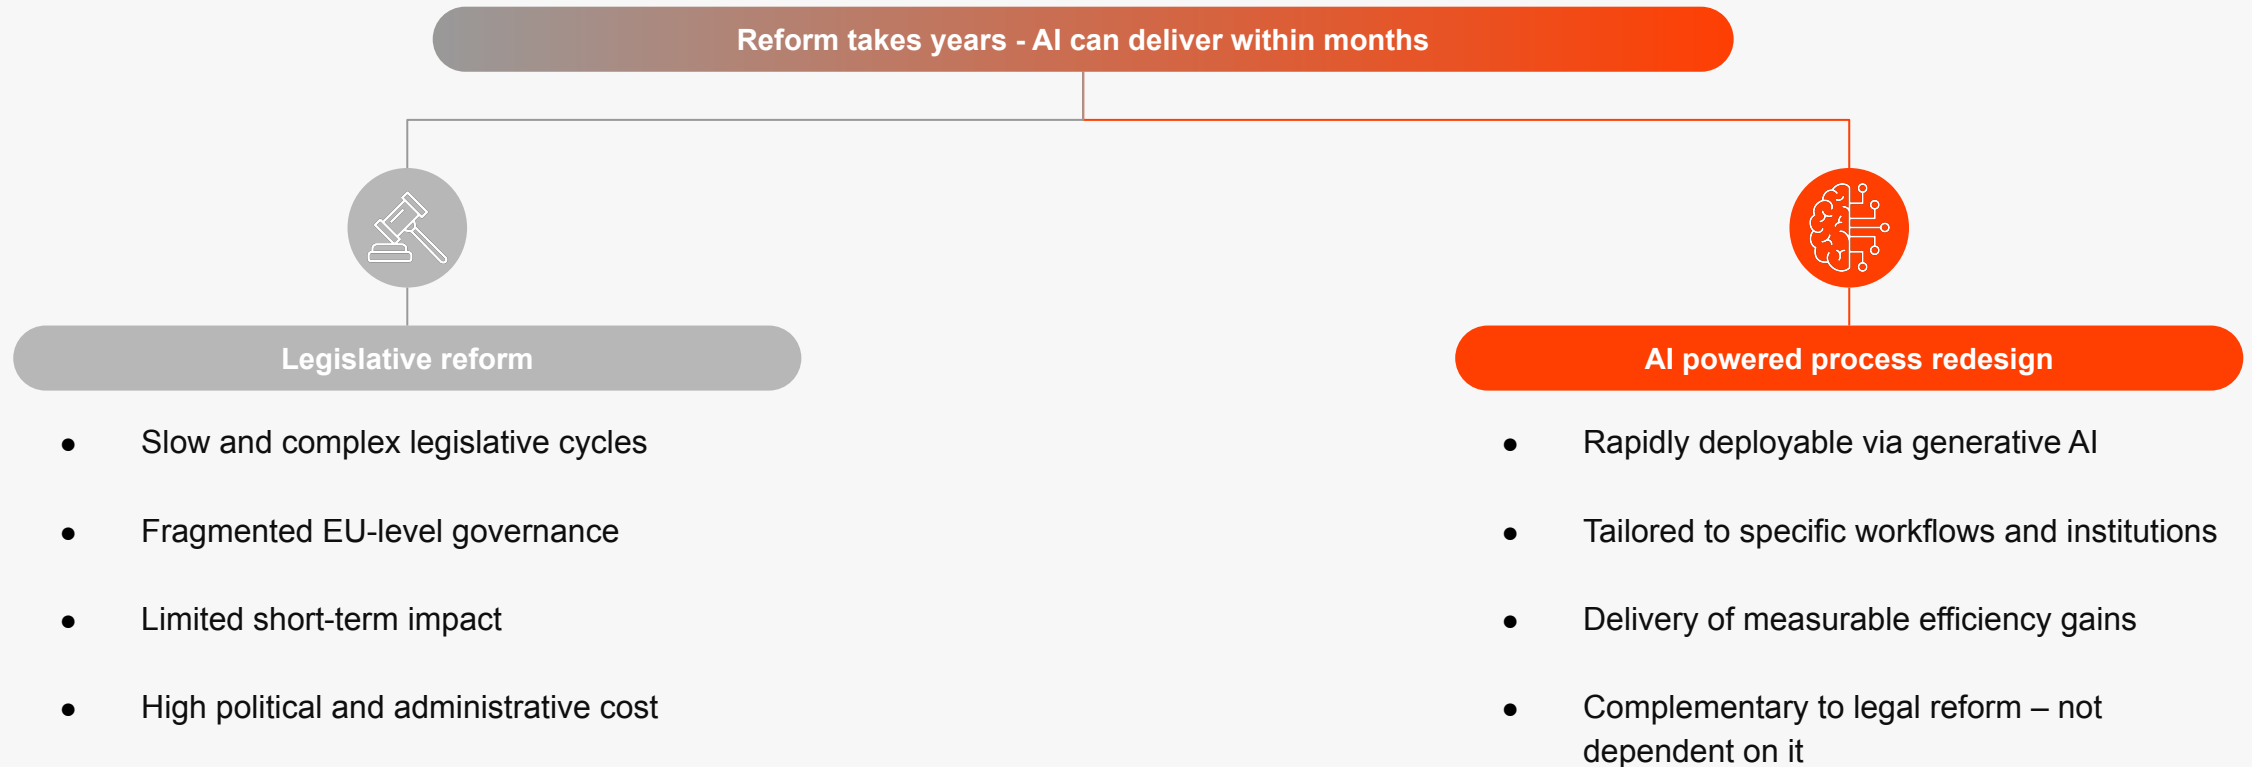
Reform takes years - AI can deliver within months

Legislative reform

- Slow and complex legislative cycles
- Fragmented EU-level governance
- Limited short-term impact
- High political and administrative cost

AI powered process redesign

- Rapidly deployable via generative AI
- Tailored to specific workflows and institutions
- Delivery of measurable efficiency gains
- Complementary to legal reform – not dependent on it